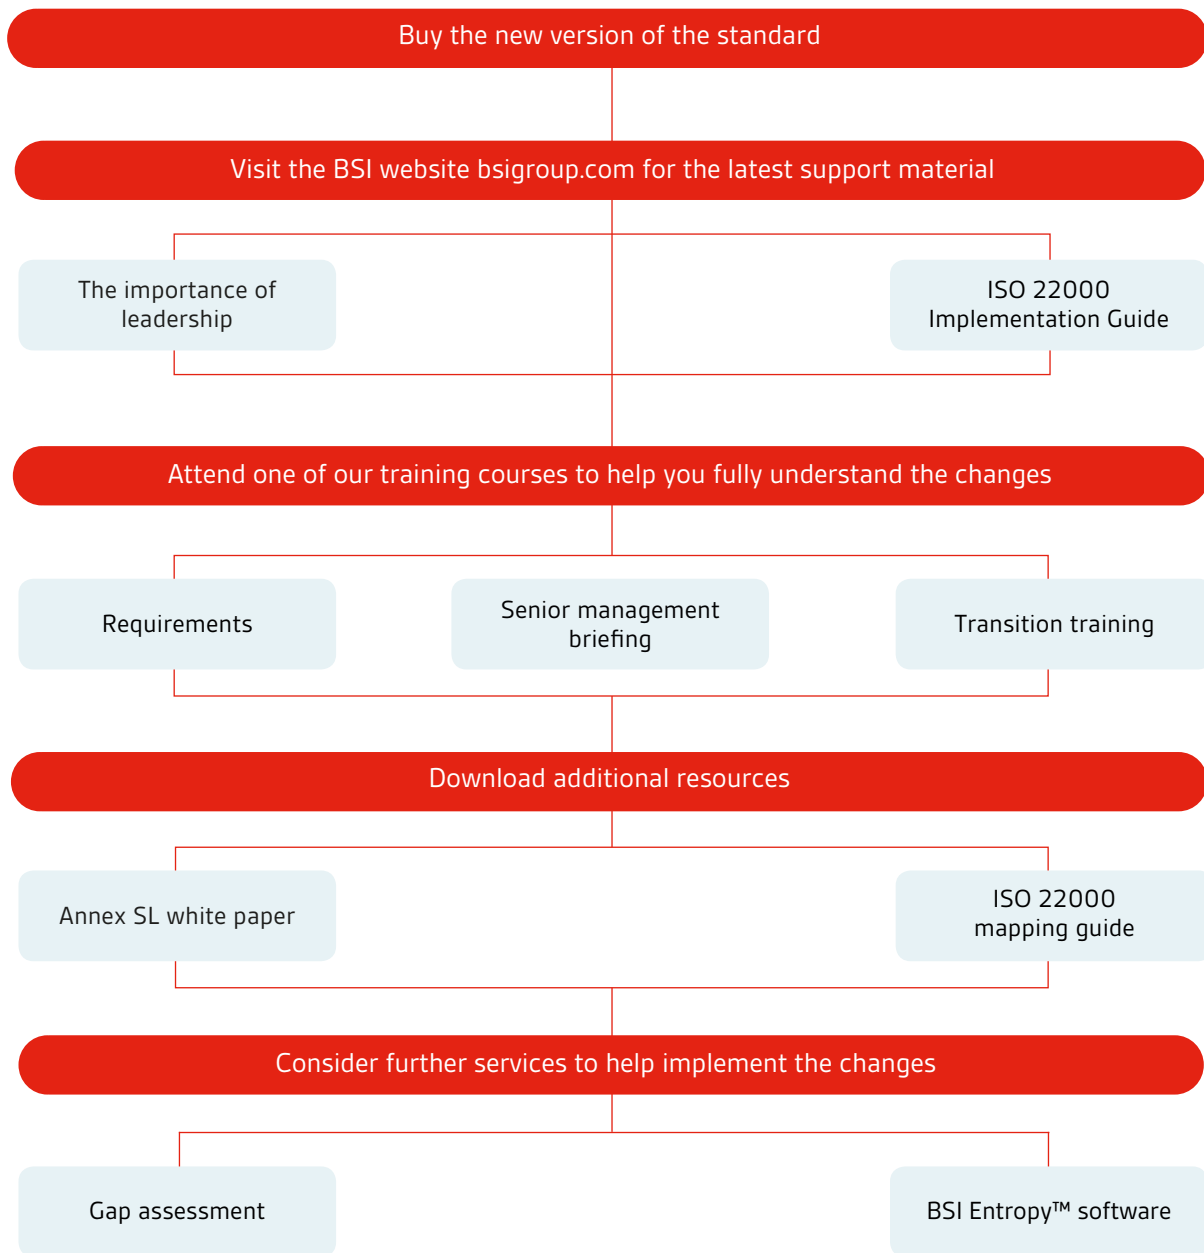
Buy the new version of the standard

Visit the BSI website bsigroup.com for the latest support material

The importance of leadership

ISO 22000 Implementation Guide

Attend one of our training courses to help you fully understand the changes

Requirements

Senior management briefing

Transition training

Download additional resources

Annex SL white paper

ISO 22000 mapping guide

Consider further services to help implement the changes

Gap assessment

BSI Entropy™ software